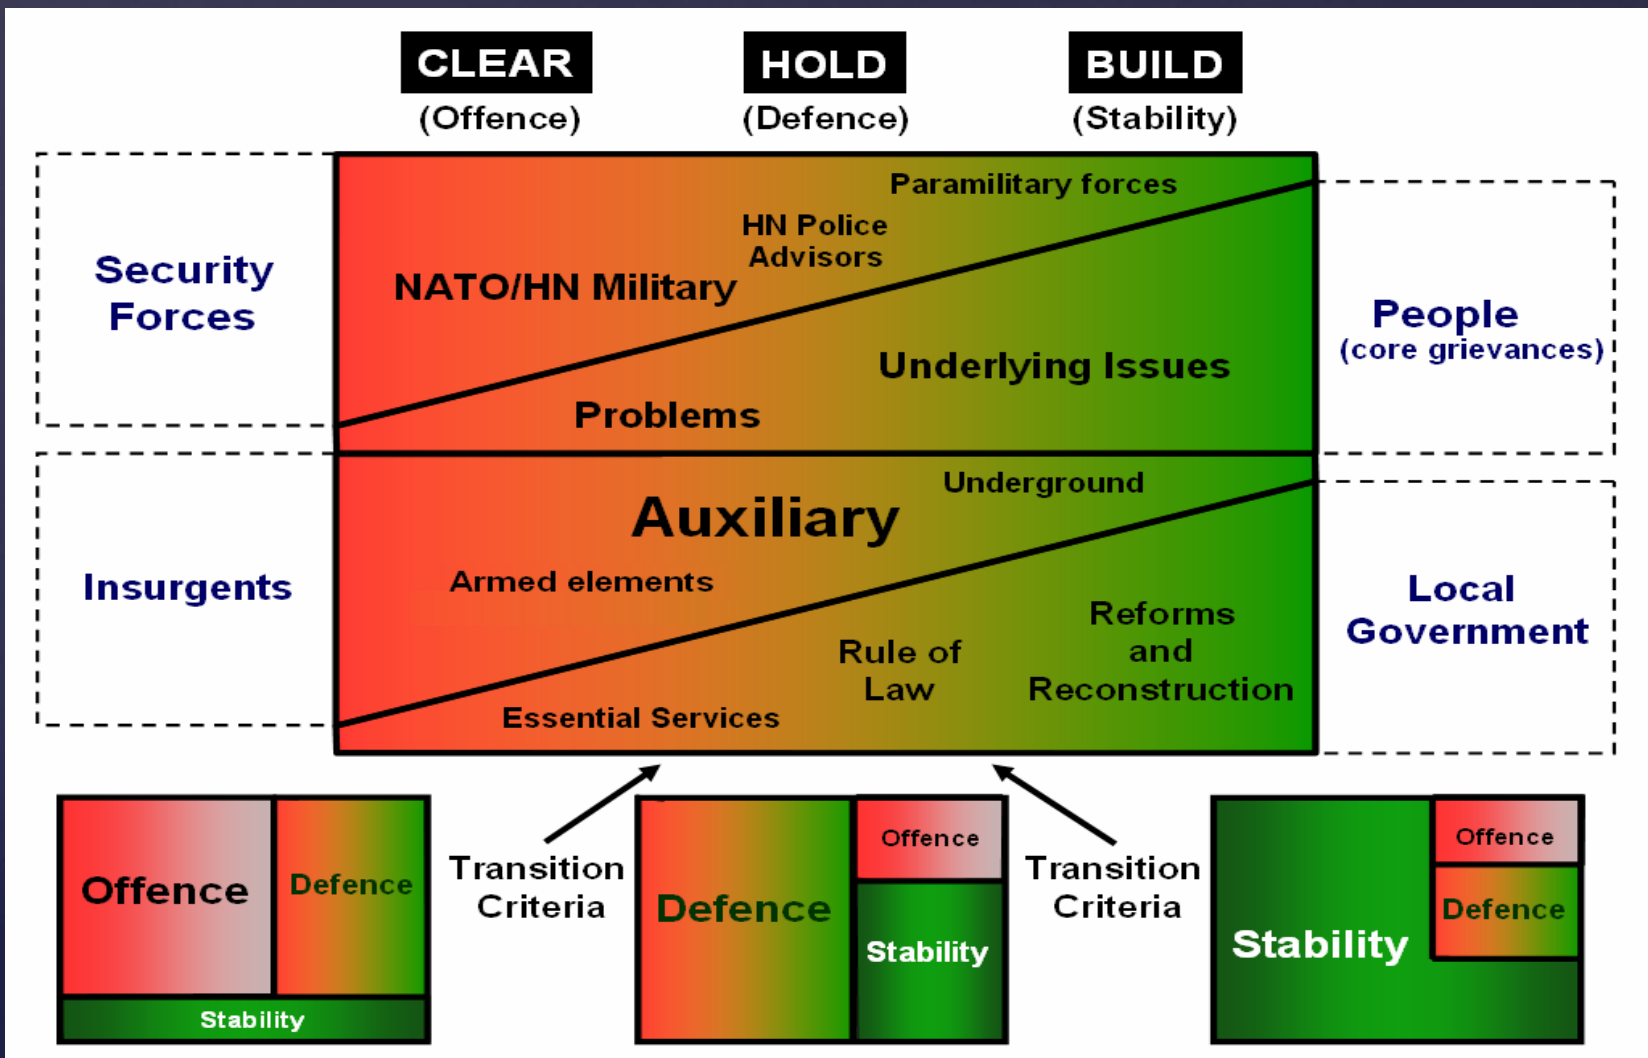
CLEAR
(Offence)

HOLD
(Defence)

BUILD
(Stability)

Security Forces

Paramilitary forces
HN Police Advisors
NATO/HN Military
Underlying Issues
Problems

People
(core grievances)

Insurgents

Underground
Auxiliary
Armed elements
Reforms and Reconstruction
Rule of Law
Essential Services

Local Government

Offence
Defence
Stability

Transition Criteria

Defence
Offence
Stability

Transition Criteria

Stability
Offence
Defence